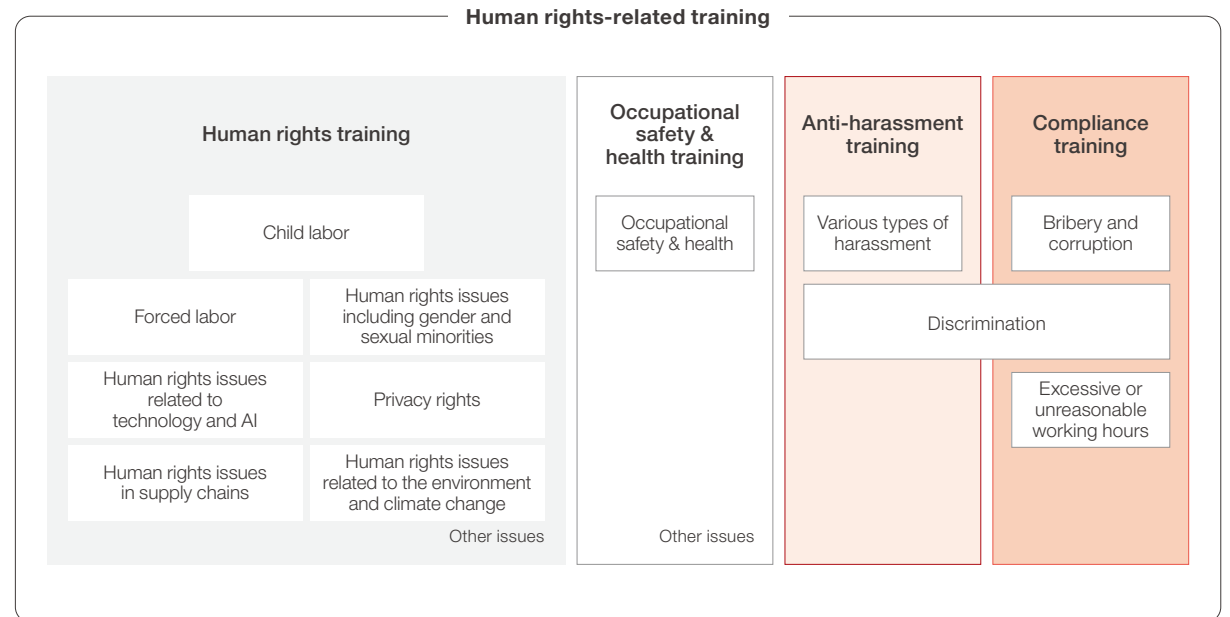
Human rights-related training

Human rights training

Child labor

Forced labor

Human rights issues including gender and sexual minorities

Human rights issues related to technology and AI

Privacy rights

Human rights issues in supply chains

Human rights issues related to the environment and climate change

Other issues

Occupational safety & health training

Occupational safety & health

Other issues

Anti-harassment training

Various types of harassment

Compliance training

Bribery and corruption

Discrimination

Excessive or unreasonable working hours